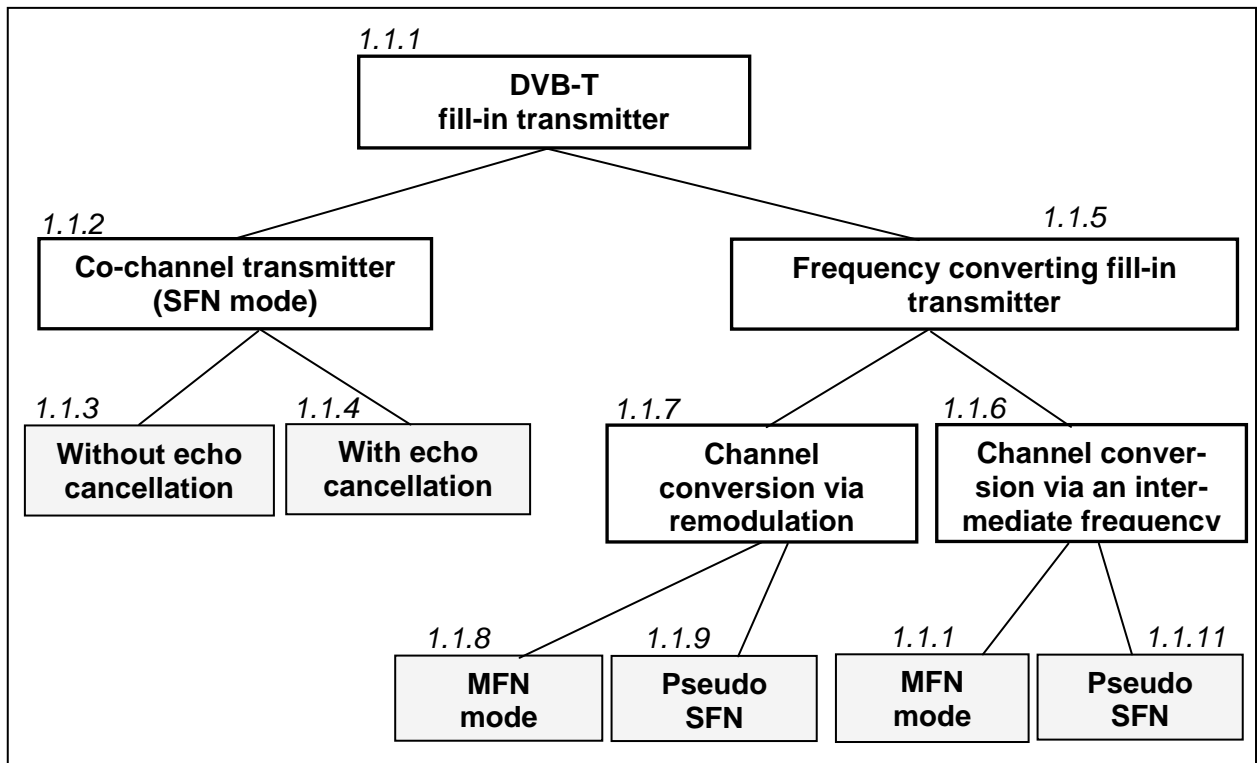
1.1.1
DVB-T fill-in transmitter

1.1.2
Co-channel transmitter (SFN mode)

1.1.5
Frequency converting fill-in transmitter

1.1.3
Without echo cancellation

1.1.4
With echo cancellation

1.1.7
Channel conversion via remodulation

1.1.6
Channel conversion via an intermediate frequency

1.1.8
MFN mode

1.1.9
Pseudo SFN

1.1.1
MFN mode

1.1.11
Pseudo SFN